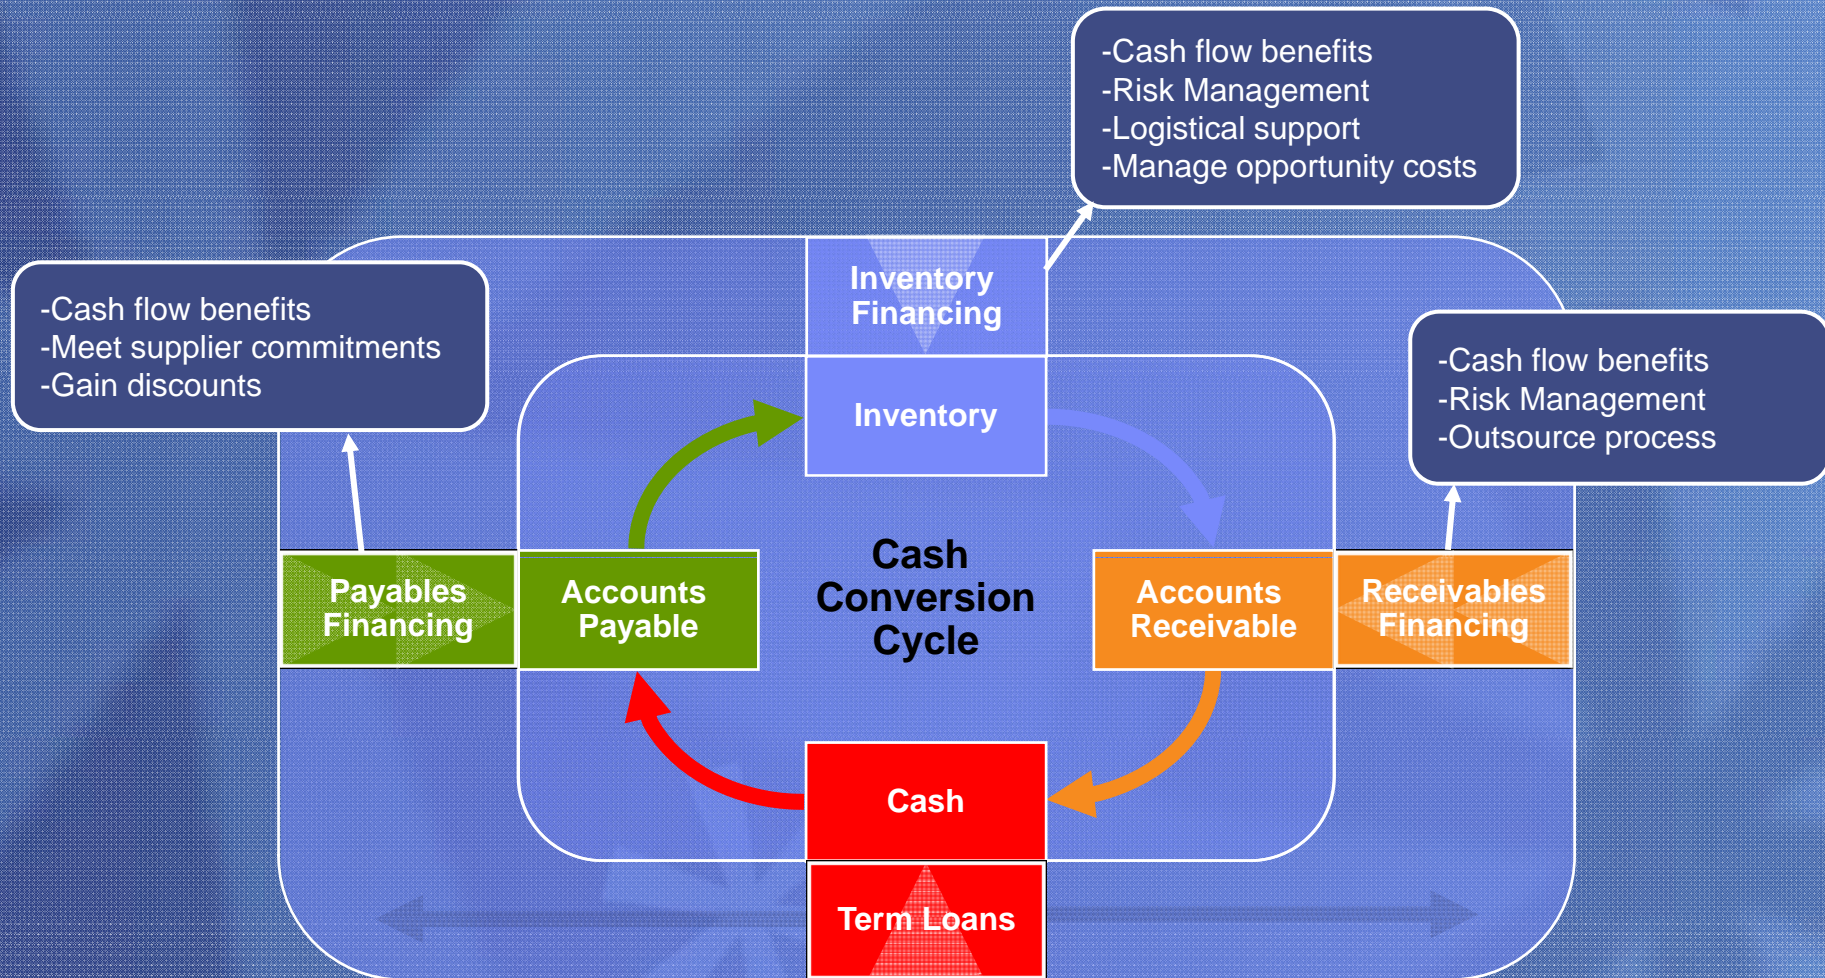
-Cash flow benefits
-Risk Management
-Logistical support
-Manage opportunity costs

-Cash flow benefits
-Meet supplier commitments
-Gain discounts

Inventory Financing

Inventory

-Cash flow benefits
-Risk Management
-Outsource process

Payables Financing

Accounts Payable

Cash Conversion Cycle

Accounts Receivable

Receivables Financing

Cash

Term Loans